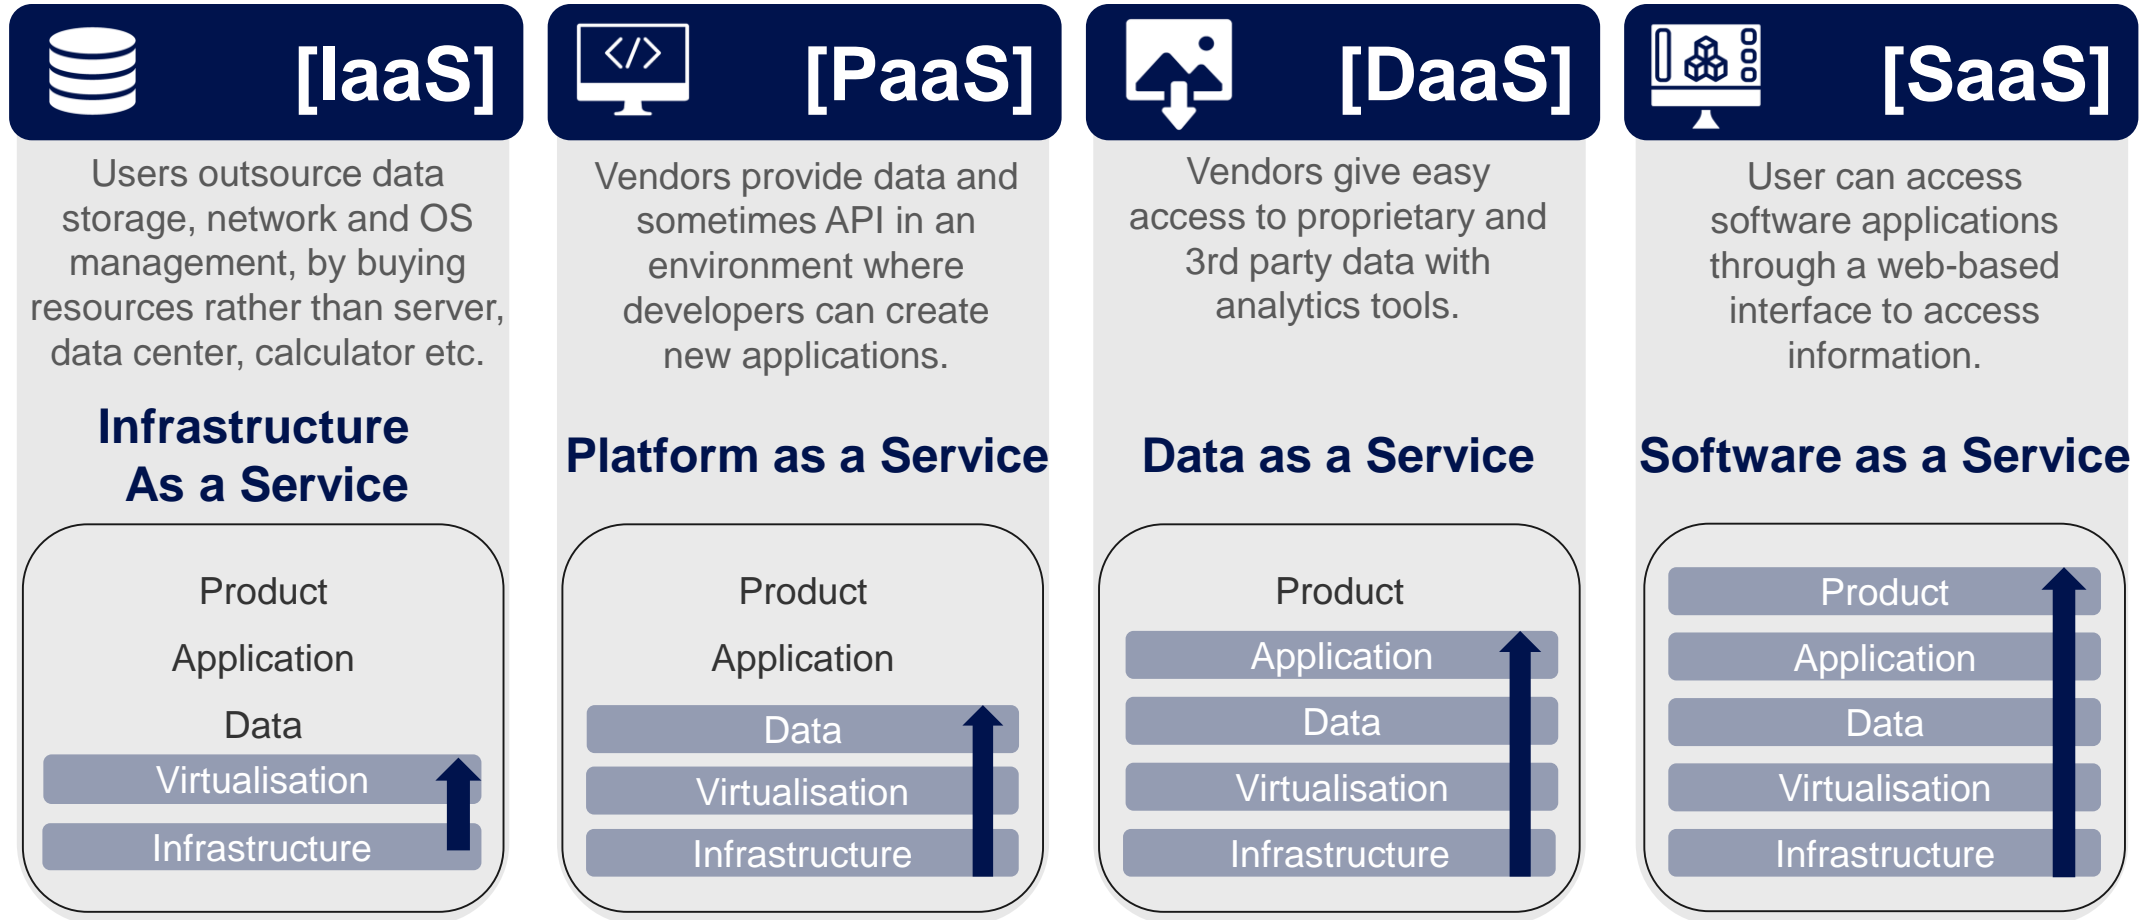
[IaaS]

Users outsource data storage, network and OS management, by buying resources rather than server, data center, calculator etc.

Infrastructure As a Service

Product

Application

Data

Virtualisation

Infrastructure

[PaaS]

Vendors provide data and sometimes API in an environment where developers can create new applications.

Platform as a Service

Product

Application

Data

Virtualisation

Infrastructure

[DaaS]

Vendors give easy access to proprietary and 3rd party data with analytics tools.

Data as a Service

Product

Application

Data

Virtualisation

Infrastructure

[SaaS]

User can access software applications through a web-based interface to access information.

Software as a Service

Product

Application

Data

Virtualisation

Infrastructure